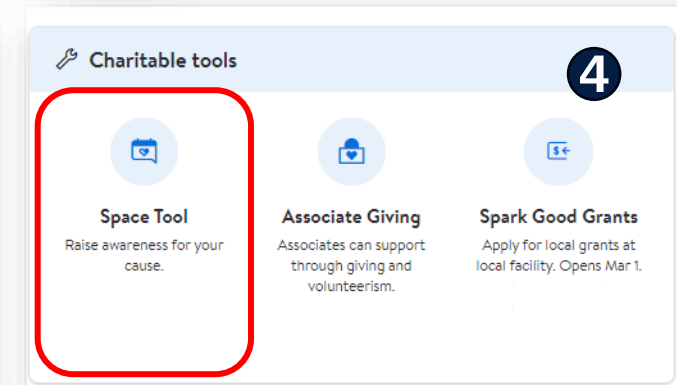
Charitable tools

4

Space Tool
Raise awareness for your cause.

Associate Giving
Associates can support through giving and volunteerism.

Spark Good Grants
Apply for local grants at local facility. Opens Mar 1.